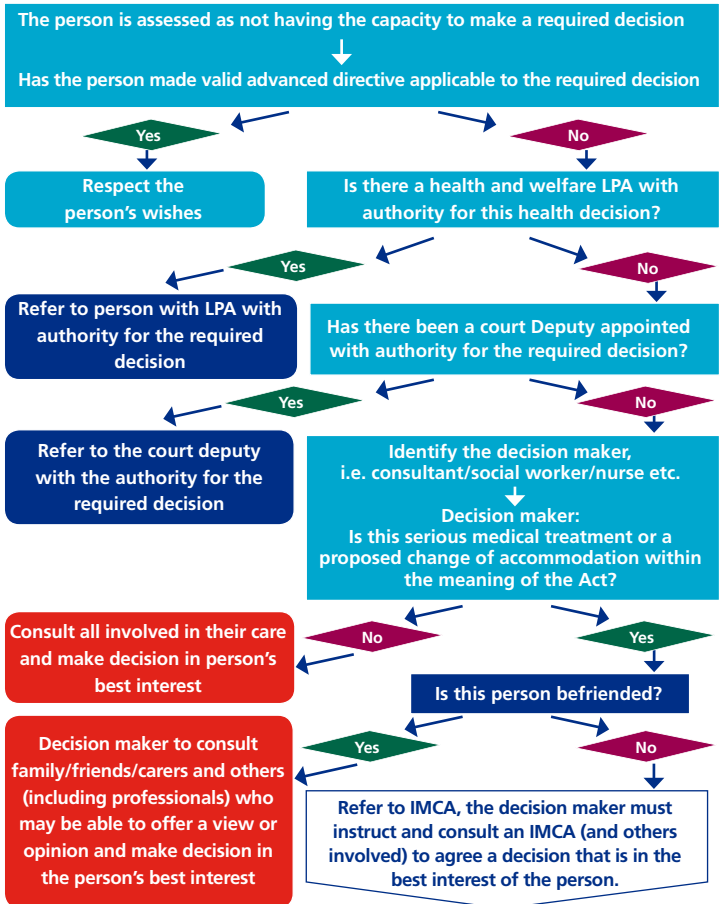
The person is assessed as not having the capacity to make a required decision

Has the person made valid advanced directive applicable to the required decision

Yes

No

Respect the person's wishes

Is there a health and welfare LPA with authority for this health decision?

Yes

No

Refer to person with LPA with authority for the required decision

Has there been a court Deputy appointed with authority for the required decision?

Yes

No

Refer to the court deputy with the authority for the required decision

Identify the decision maker, i.e. consultant/social worker/nurse etc.

Decision maker: Is this serious medical treatment or a proposed change of accommodation within the meaning of the Act?

No

Yes

Consult all involved in their care and make decision in person's best interest

Is this person befriended?

Yes

No

Decision maker to consult family/friends/carers and others (including professionals) who may be able to offer a view or opinion and make decision in the person's best interest

Refer to IMCA, the decision maker must instruct and consult an IMCA (and others involved) to agree a decision that is in the best interest of the person.